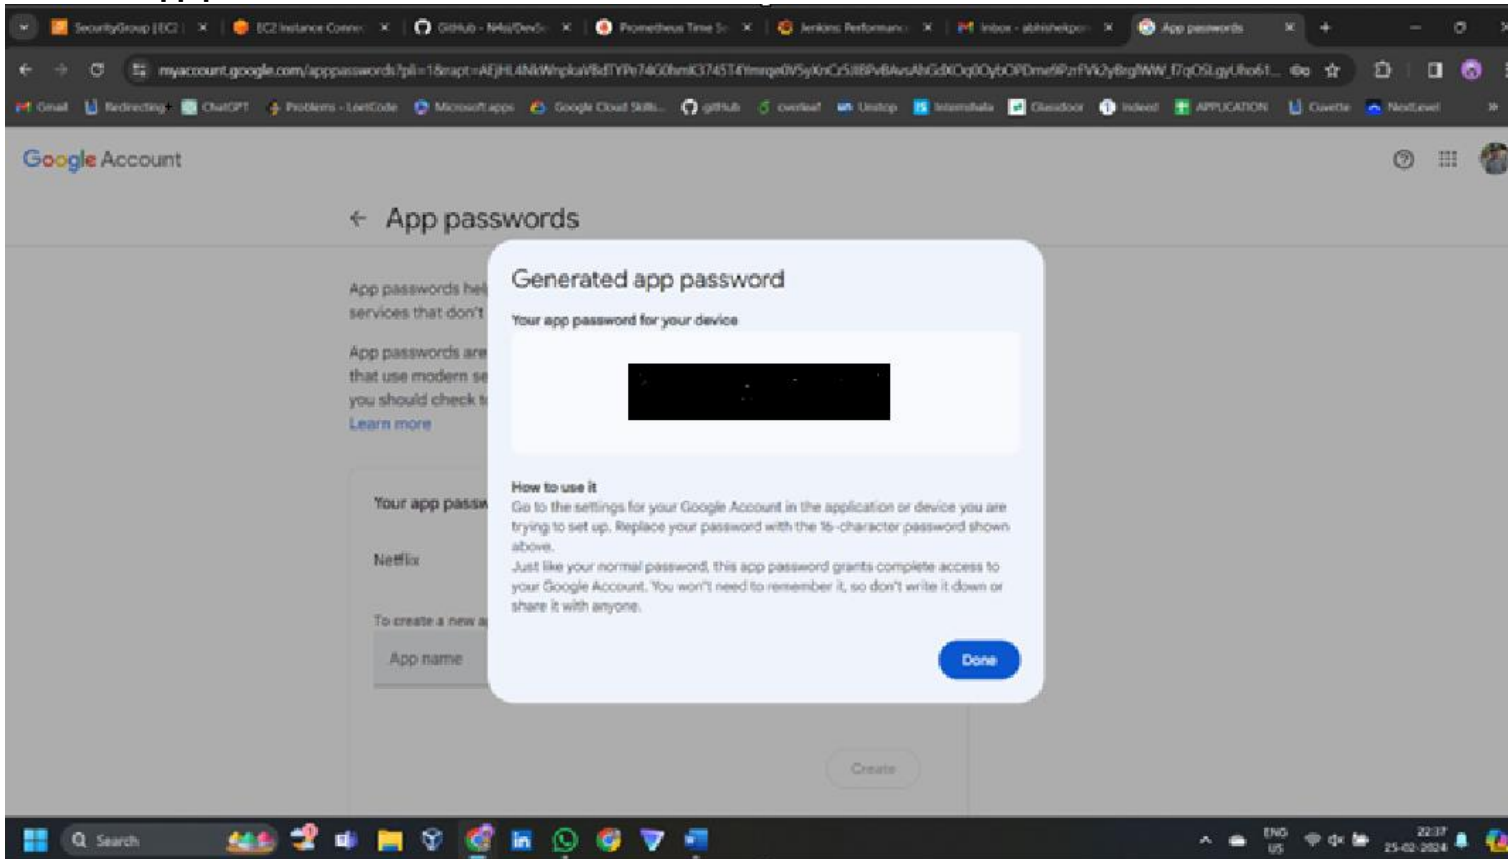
SecurityGroup | EC2 | × EC2 Instance Conne × GitHub - N4si/DevSe × Prometheus Time Se × Jenkins Performanc × Inbox - abhishekpo × App passwords × +

myaccount.google.com/apppasswords?pli=1&rapt=AEjHL4NkWnplaVBdTYPe74G0hmK3745T4Ymrqe0V5yXnCz5i8BPvBAvsAhGdKOq0OybOPDme9PzrFVk2yBrgfWW_f7qO5LgyUho61...

Gmail Redirecting... ChatGPT Problems - LeetCode Microsoft apps Google Cloud Skills... gitHub overleaf Unstop Internshala Glassdoor Indeed APPLICATION Cuvette NextLevel

Google Account

← App passwords

App passwords hel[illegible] services that don't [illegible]

App passwords are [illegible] that use modern se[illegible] you should check t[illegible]
Learn more

Your app passw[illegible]

Netflix

To create a new a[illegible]

App name

Create

Generated app password

Your app password for your device

How to use it
Go to the settings for your Google Account in the application or device you are trying to set up. Replace your password with the 16-character password shown above.
Just like your normal password, this app password grants complete access to your Google Account. You won't need to remember it, so don't write it down or share it with anyone.

Done

Search

ENG US 22:37 25-02-2024